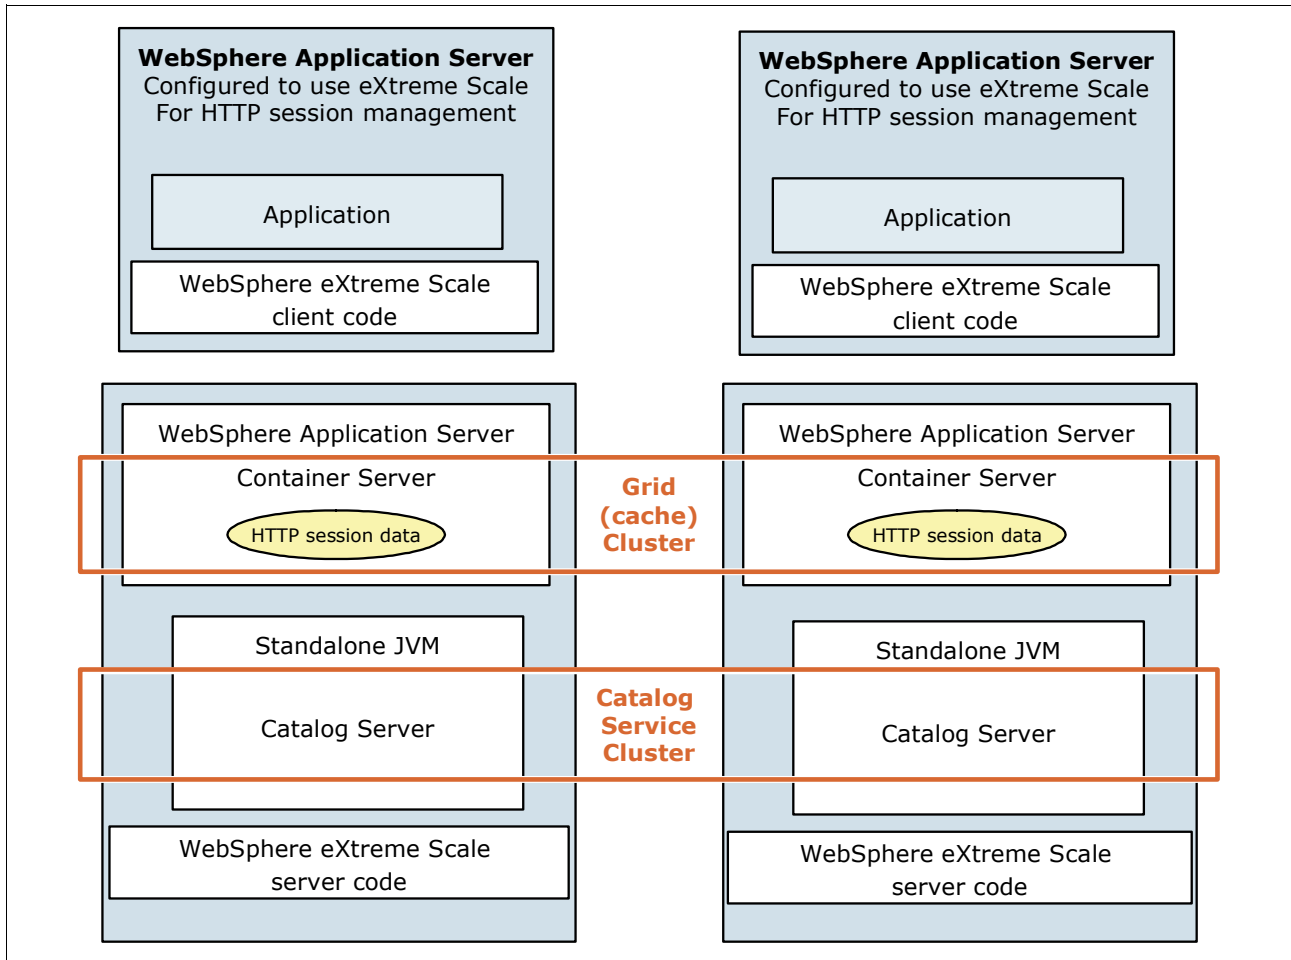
**WebSphere Application Server**
Configured to use eXtreme Scale
For HTTP session management

Application

WebSphere eXtreme Scale client code

**WebSphere Application Server**
Configured to use eXtreme Scale
For HTTP session management

Application

WebSphere eXtreme Scale client code

WebSphere Application Server

Container Server

HTTP session data

**Grid (cache) Cluster**

WebSphere Application Server

Container Server

HTTP session data

Standalone JVM

Catalog Server

**Catalog Service Cluster**

Standalone JVM

Catalog Server

WebSphere eXtreme Scale server code

WebSphere eXtreme Scale server code